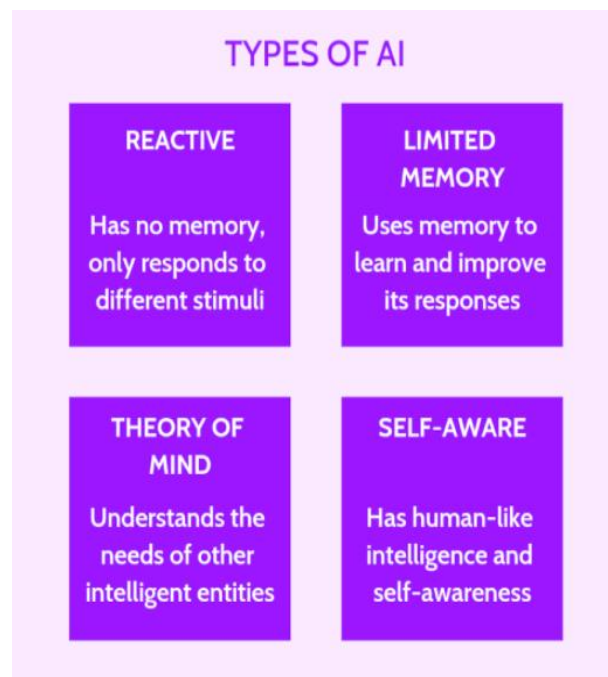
TYPES OF AI

REACTIVE

Has no memory, only responds to different stimuli

LIMITED MEMORY

Uses memory to learn and improve its responses

THEORY OF MIND

Understands the needs of other intelligent entities

SELF-AWARE

Has human-like intelligence and self-awareness